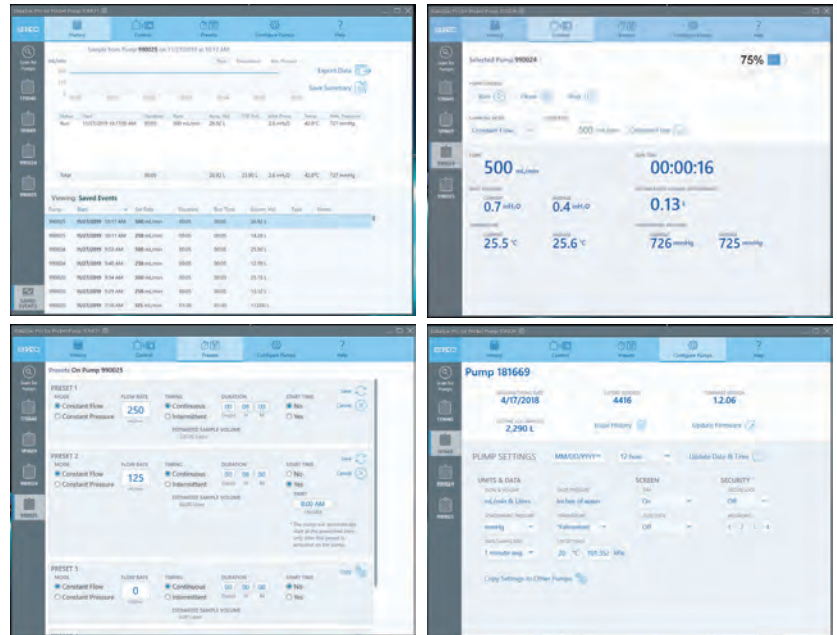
SENSIDYNE

History Control Presets Configure Pumps Help

Sample from Pump 990025 on 11/27/2019 at 10:17 AM

Export Data

Save Summary

Viewing: Saved Events

| Pump | Start | Set Rate | Duration | Run Time | Volume | Type | Notes |
|---|---|---|---|---|---|---|---|
| 990025 | 11/27/2019 10:17 AM | 500 mL/min | 00:05 | 00:00 | 20.92 L | | |
| 990025 | 11/27/2019 10:11 AM | 500 mL/min | 00:05 | 00:00 | 18.28 L | | |
| 990024 | 11/27/2019 9:53 AM | 250 mL/min | 00:05 | 00:00 | 23.00 L | | |
| 990024 | 11/27/2019 9:40 AM | 250 mL/min | 00:05 | 00:00 | 12.70 L | | |
| 990025 | 11/27/2019 9:34 AM | 250 mL/min | 00:05 | 00:00 | 23.70 L | | |
| 990025 | 11/27/2019 9:29 AM | 250 mL/min | 00:05 | 00:00 | 13.12 L | | |
| 990025 | 11/27/2019 7:18 AM | 385 mL/min | 01:00 | 00:00 | 17.00 L | | |

Selected Pump 990024

75%

Run Pause Stop

Constant Flow 500 mL/min

500 mL/min

00:00:16

0.7 inH$_2$O

0.4 inH$_2$O

0.13 s

25.5 °C

25.6 °C

726 mmHg

725 mmHg

Presets On Pump 990025

PRESET 1
MODE
Constant Flow
Constant Pressure
FLOW RATE
250
TIMING
Continuous
Intermittent
DURATION
00 00 00
START TIME
No
Yes
ESTIMATED SAMPLE VOLUME
Save
Cancel

PRESET 2
MODE
Constant Flow
Constant Pressure
FLOW RATE
125
TIMING
Continuous
Intermittent
DURATION
00 30 00
START TIME
No
Yes
8:00 AM
ESTIMATED SAMPLE VOLUME
Save
Cancel

PRESET 3
MODE
Constant Flow
Constant Pressure
FLOW RATE
0
TIMING
Continuous
Intermittent
DURATION
00 00 00
START TIME
No
Yes
ESTIMATED SAMPLE VOLUME

Pump 181669

4/17/2018

4416

1.2.06

2,290 L

Error History

Update Firmware

PUMP SETTINGS MM/DD/YYYY 12 hour Update Date & Time

UNITS & DATA
mL/min & Liters
inches of water
mmHg
Fahrenheit
1 minute avg.
20 °C 101.352 kPa

SCREEN
On
Off

SECURITY
Off

Copy Settings to Other Pumps